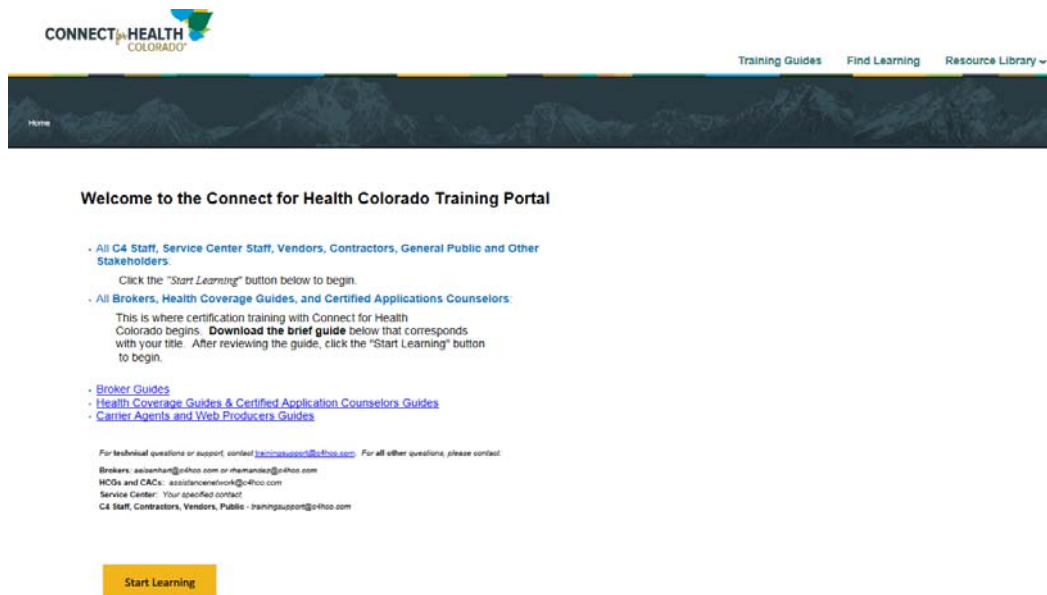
CONNECT for HEALTH COLORADO

Training Guides Find Learning Resource Library

Home

Welcome to the Connect for Health Colorado Training Portal

- All C4 Staff, Service Center Staff, Vendors, Contractors, General Public and Other Stakeholders:

Click the "Start Learning" button below to begin.

- All Brokers, Health Coverage Guides, and Certified Applications Counselors:

This is where certification training with Connect for Health Colorado begins. Download the brief guide below that corresponds with your title. After reviewing the guide, click the "Start Learning" button to begin.

- Broker Guides
- Health Coverage Guides & Certified Application Counselors Guides
- Carrier Agents and Web Producers Guides

For technical questions or support, contact trainingsupport@c4hco.com. For all other questions, please contact:

Brokers: aeisenhart@c4hco.com or rhernandez@c4hco.com
HCGs and CACs: assistancenetwork@c4hco.com
Service Center: Your specified contact
C4 Staff, Contractors, Vendors, Public - trainingsupport@c4hco.com

Start Learning